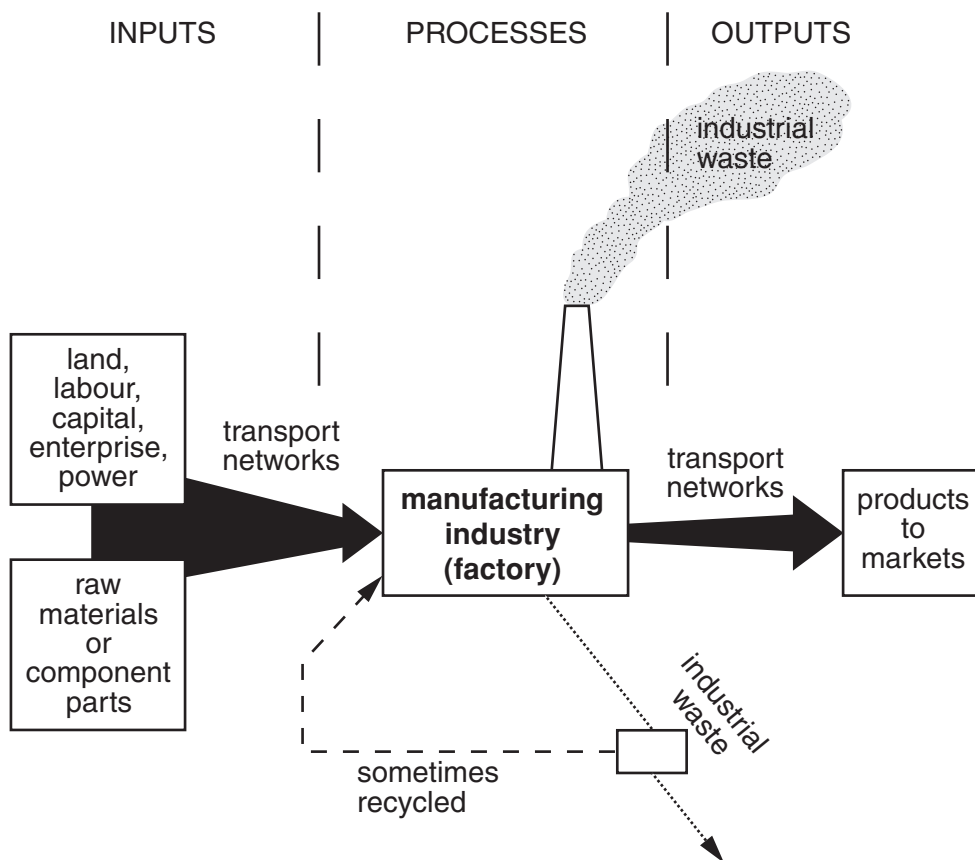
INPUTS

PROCESSES

OUTPUTS

industrial waste

land, labour, capital, enterprise, power

raw materials or component parts

transport networks

manufacturing industry (factory)

transport networks

products to markets

industrial waste

sometimes recycled